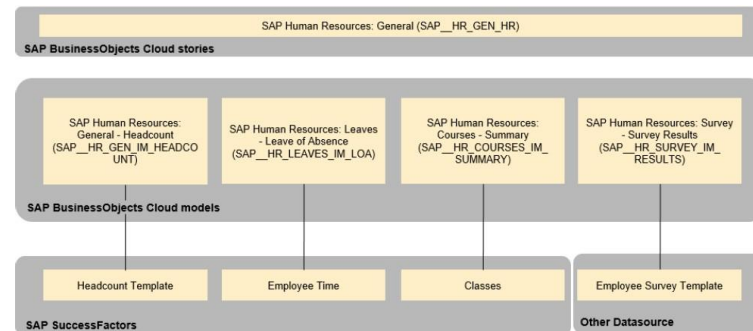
SAP Human Resources: General (SAP__HR_GEN_HR)

SAP BusinessObjects Cloud stories

SAP Human Resources: General - Headcount (SAP__HR_GEN_IM_HEADCOUNT)

SAP Human Resources: Leaves - Leave of Absence (SAP__HR_LEAVES_IM_LOA)

SAP Human Resources: Courses - Summary (SAP__HR_COURSES_IM_SUMMARY)

SAP Human Resources: Survey - Survey Results (SAP__HR_SURVEY_IM_RESULTS)

SAP BusinessObjects Cloud models

Headcount Template

Employee Time

Classes

SAP SuccessFactors

Employee Survey Template

Other Datasource